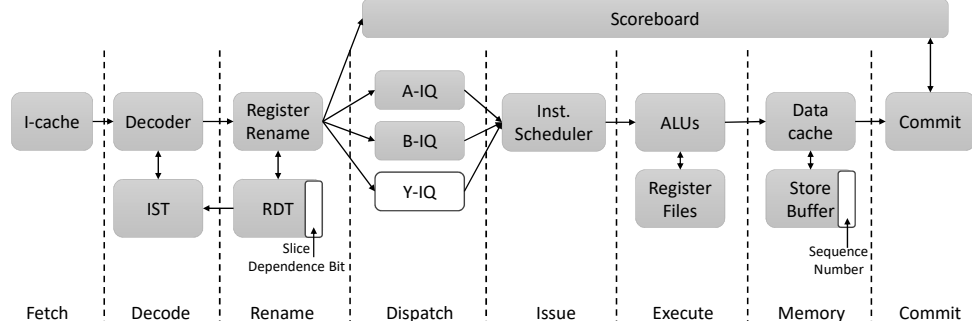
Scoreboard

I-cache

Decoder

IST

Register Rename

RDT

Slice Dependence Bit

A-IQ

B-IQ

Y-IQ

Inst. Scheduler

ALUs

Register Files

Data cache

Store Buffer

Sequence Number

Commit

Fetch | Decode | Rename | Dispatch | Issue | Execute | Memory | Commit